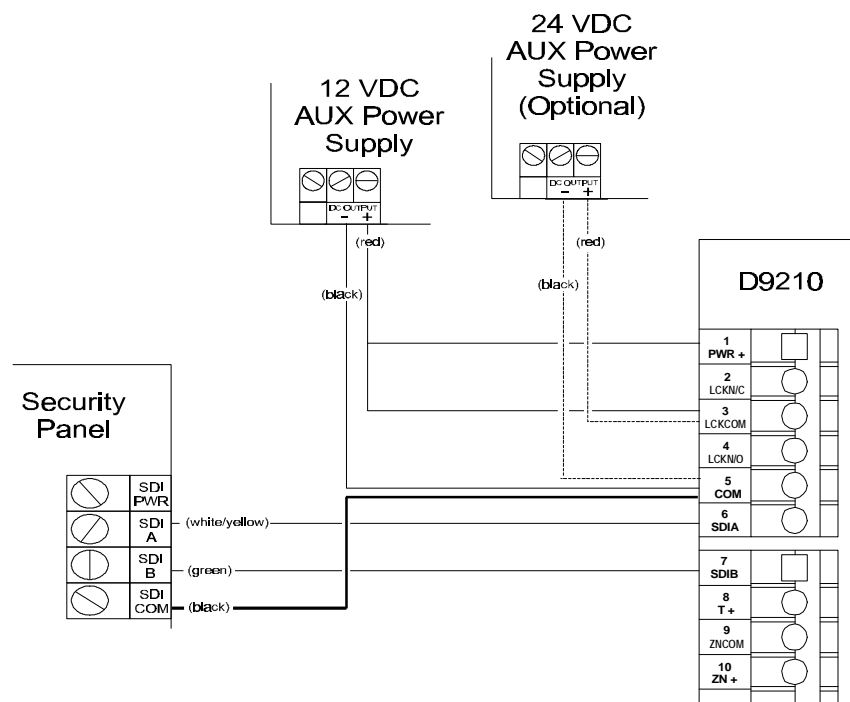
24 VDC AUX Power Supply (Optional)

12 VDC AUX Power Supply

DC OUTPUT
− +

DC OUTPUT
− +

(red)

(red)

(black)

(black)

D9210

1 PWR +
2 LCKN/C
3 LCKCOM
4 LCKN/O
5 COM
6 SDIA
7 SDIB
8 T +
9 ZNCOM
10 ZN +

Security Panel

SDI PWR
SDI A
SDI B
SDI COM

(white/yellow)
(green)
(black)